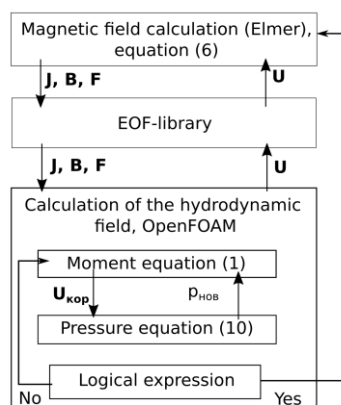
Magnetic field calculation (Elmer), equation (6)

J, B, F

U

EOF-library

J, B, F

U

Calculation of the hydrodynamic field, OpenFOAM

Moment equation (1)

$\mathbf{U}_{кор}$

$p_{нов}$

Pressure equation (10)

Logical expression

No

Yes